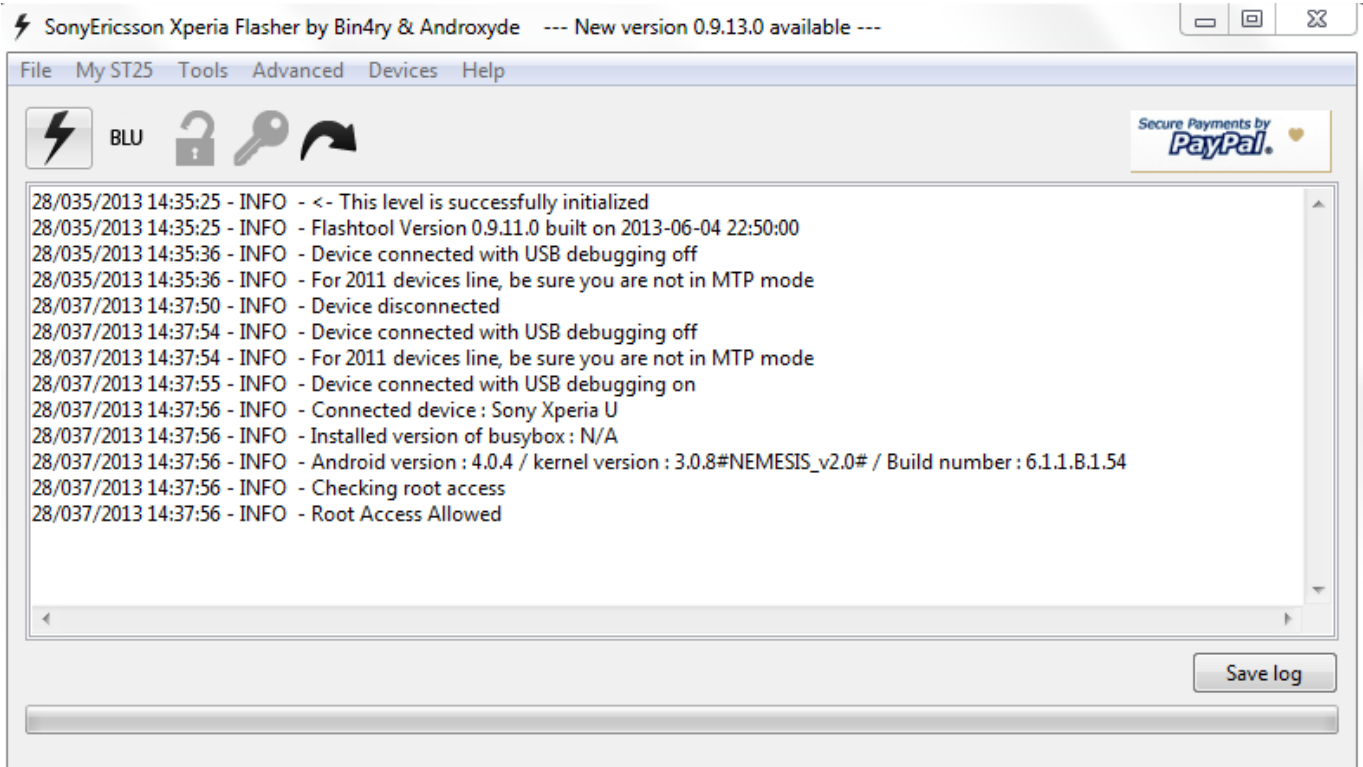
SonyEricsson Xperia Flasher by Bin4ry & Androxyde --- New version 0.9.13.0 available ---

File My ST25 Tools Advanced Devices Help

BLU

Secure Payments by PayPal.

28/035/2013 14:35:25 - INFO - <- This level is successfully initialized
28/035/2013 14:35:25 - INFO - Flashtool Version 0.9.11.0 built on 2013-06-04 22:50:00
28/035/2013 14:35:36 - INFO - Device connected with USB debugging off
28/035/2013 14:35:36 - INFO - For 2011 devices line, be sure you are not in MTP mode
28/037/2013 14:37:50 - INFO - Device disconnected
28/037/2013 14:37:54 - INFO - Device connected with USB debugging off
28/037/2013 14:37:54 - INFO - For 2011 devices line, be sure you are not in MTP mode
28/037/2013 14:37:55 - INFO - Device connected with USB debugging on
28/037/2013 14:37:56 - INFO - Connected device : Sony Xperia U
28/037/2013 14:37:56 - INFO - Installed version of busybox : N/A
28/037/2013 14:37:56 - INFO - Android version : 4.0.4 / kernel version : 3.0.8#NEMESIS_v2.0# / Build number : 6.1.1.B.1.54
28/037/2013 14:37:56 - INFO - Checking root access
28/037/2013 14:37:56 - INFO - Root Access Allowed

Save log